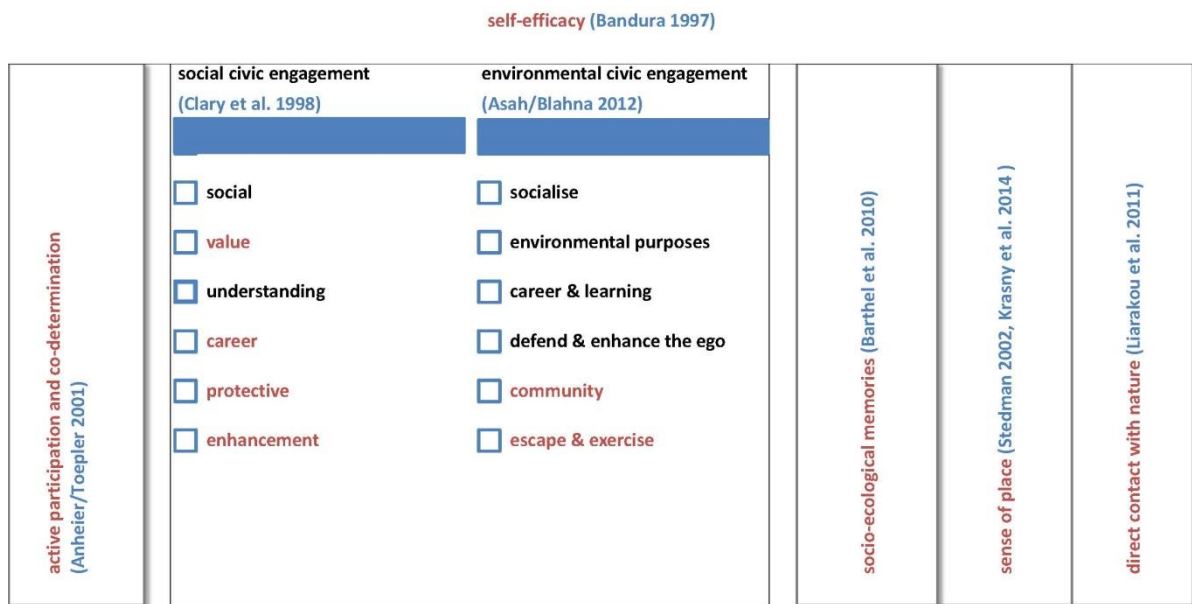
self-efficacy (Bandura 1997)

active participation and co-determination (Anheier/Toepler 2001)

social civic engagement
(Clary et al. 1998)

social
value
understanding
career
protective
enhancement

environmental civic engagement
(Asah/Blahna 2012)

socialise
environmental purposes
career & learning
defend & enhance the ego
community
escape & exercise

socio-ecological memories (Barthel et al. 2010)

sense of place (Stedman 2002, Krasny et al. 2014 )

direct contact with nature (Liarakou et al. 2011)